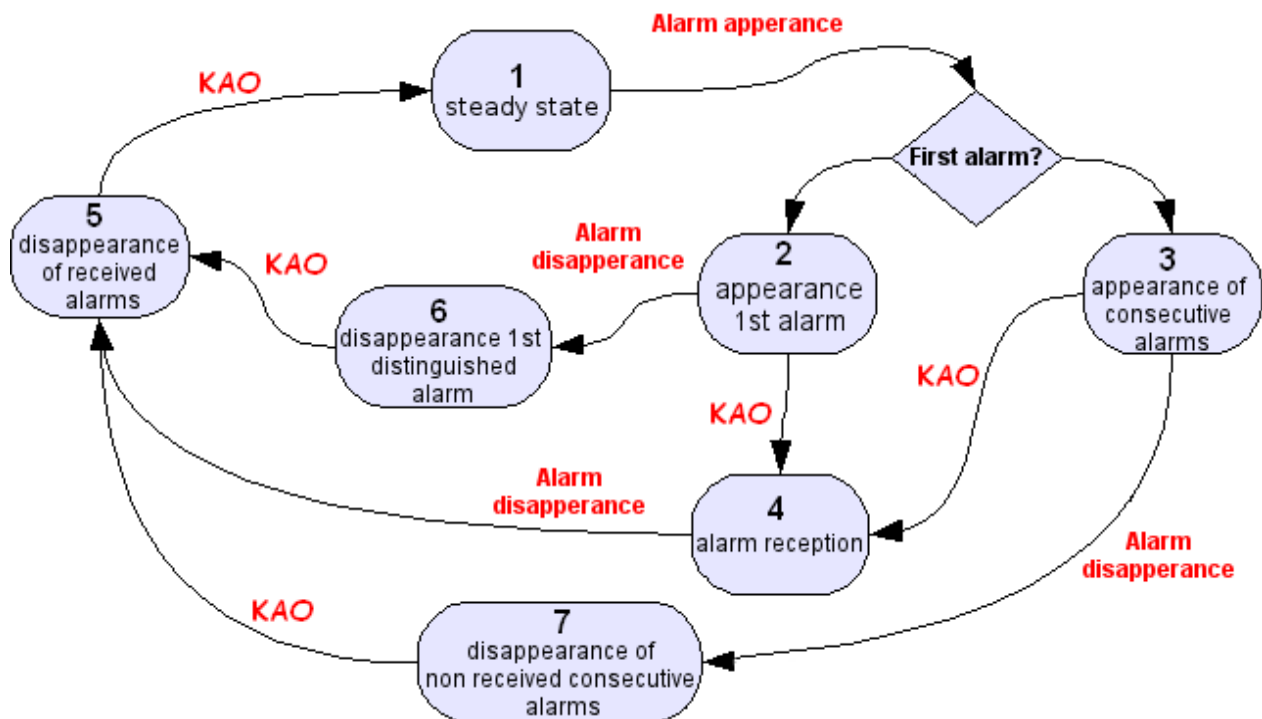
Alarm apperance

KAO

1
steady state

First alarm?

5
disappearance of received alarms

KAO

Alarm disapperance

2
appearance 1st alarm

3
appearance of consecutive alarms

6
disappearance 1st distinguished alarm

KAO

KAO

Alarm disapperance

4
alarm reception

Alarm disapperance

KAO

7
disappearance of non received consecutive alarms